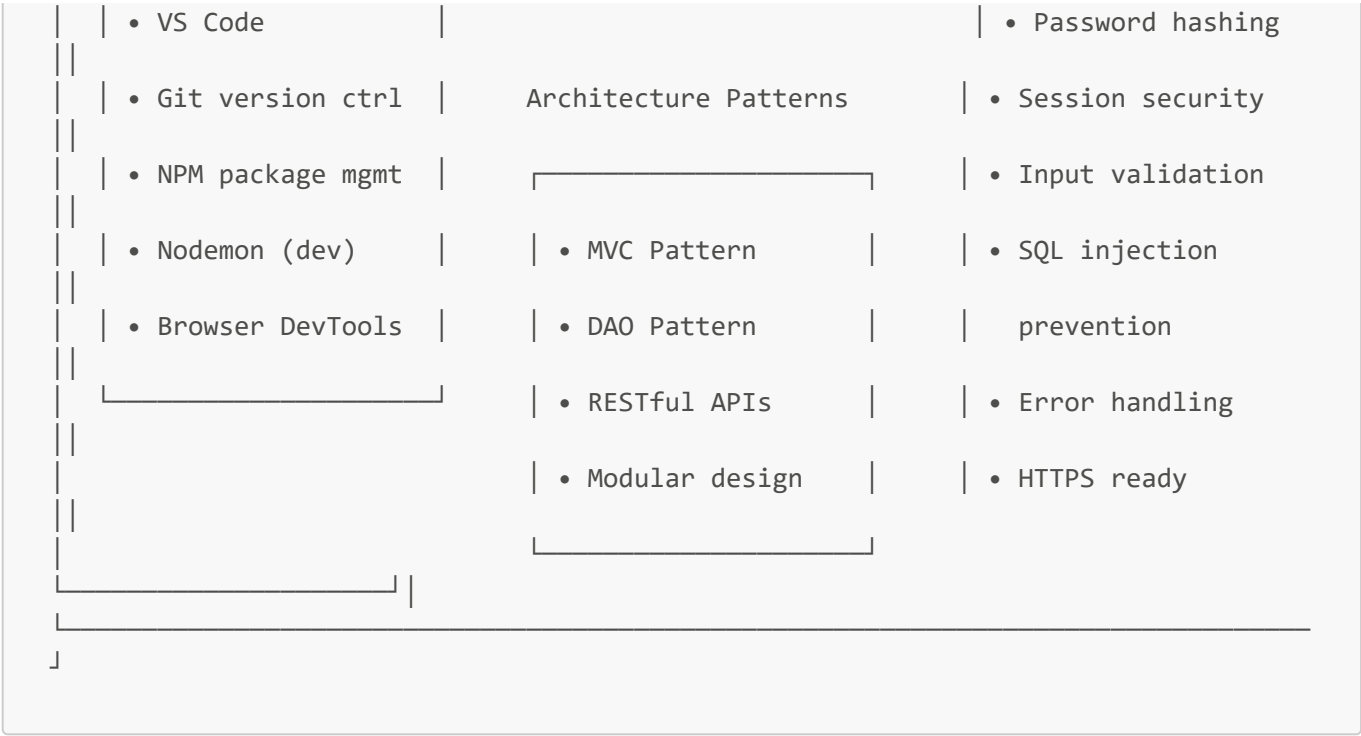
• VS Code • Password hashing

• Git version ctrl Architecture Patterns • Session security

• NPM package mgmt • Input validation

• Nodemon (dev) • MVC Pattern • SQL injection

• Browser DevTools • DAO Pattern prevention

• RESTful APIs • Error handling

• Modular design • HTTPS ready